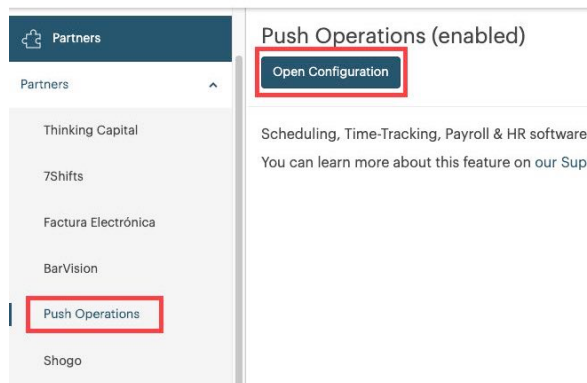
Partners

Partners

Thinking Capital

7Shifts

Factura Electrónica

BarVision

Push Operations

Shogo

Push Operations (enabled)

Open Configuration

Scheduling, Time-Tracking, Payroll & HR software

You can learn more about this feature on our Sup